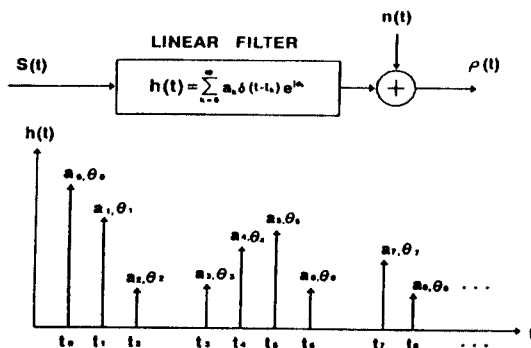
LINEAR FILTER

n(t)

S(t)

$h(t) = \sum_{k=0}^{\infty} a_k \delta(t - t_k) e^{j\theta_k}$

$\rho(t)$

h(t)

$a_0, \theta_0$

$a_1, \theta_1$

$a_2, \theta_2$

$a_3, \theta_3$

$a_4, \theta_4$

$a_5, \theta_5$

$a_6, \theta_6$

$a_7, \theta_7$

$a_8, \theta_8$ . . .

$t_0$ $t_1$ $t_2$ $t_3$ $t_4$ $t_5$ $t_6$ $t_7$ $t_8$ . . . t